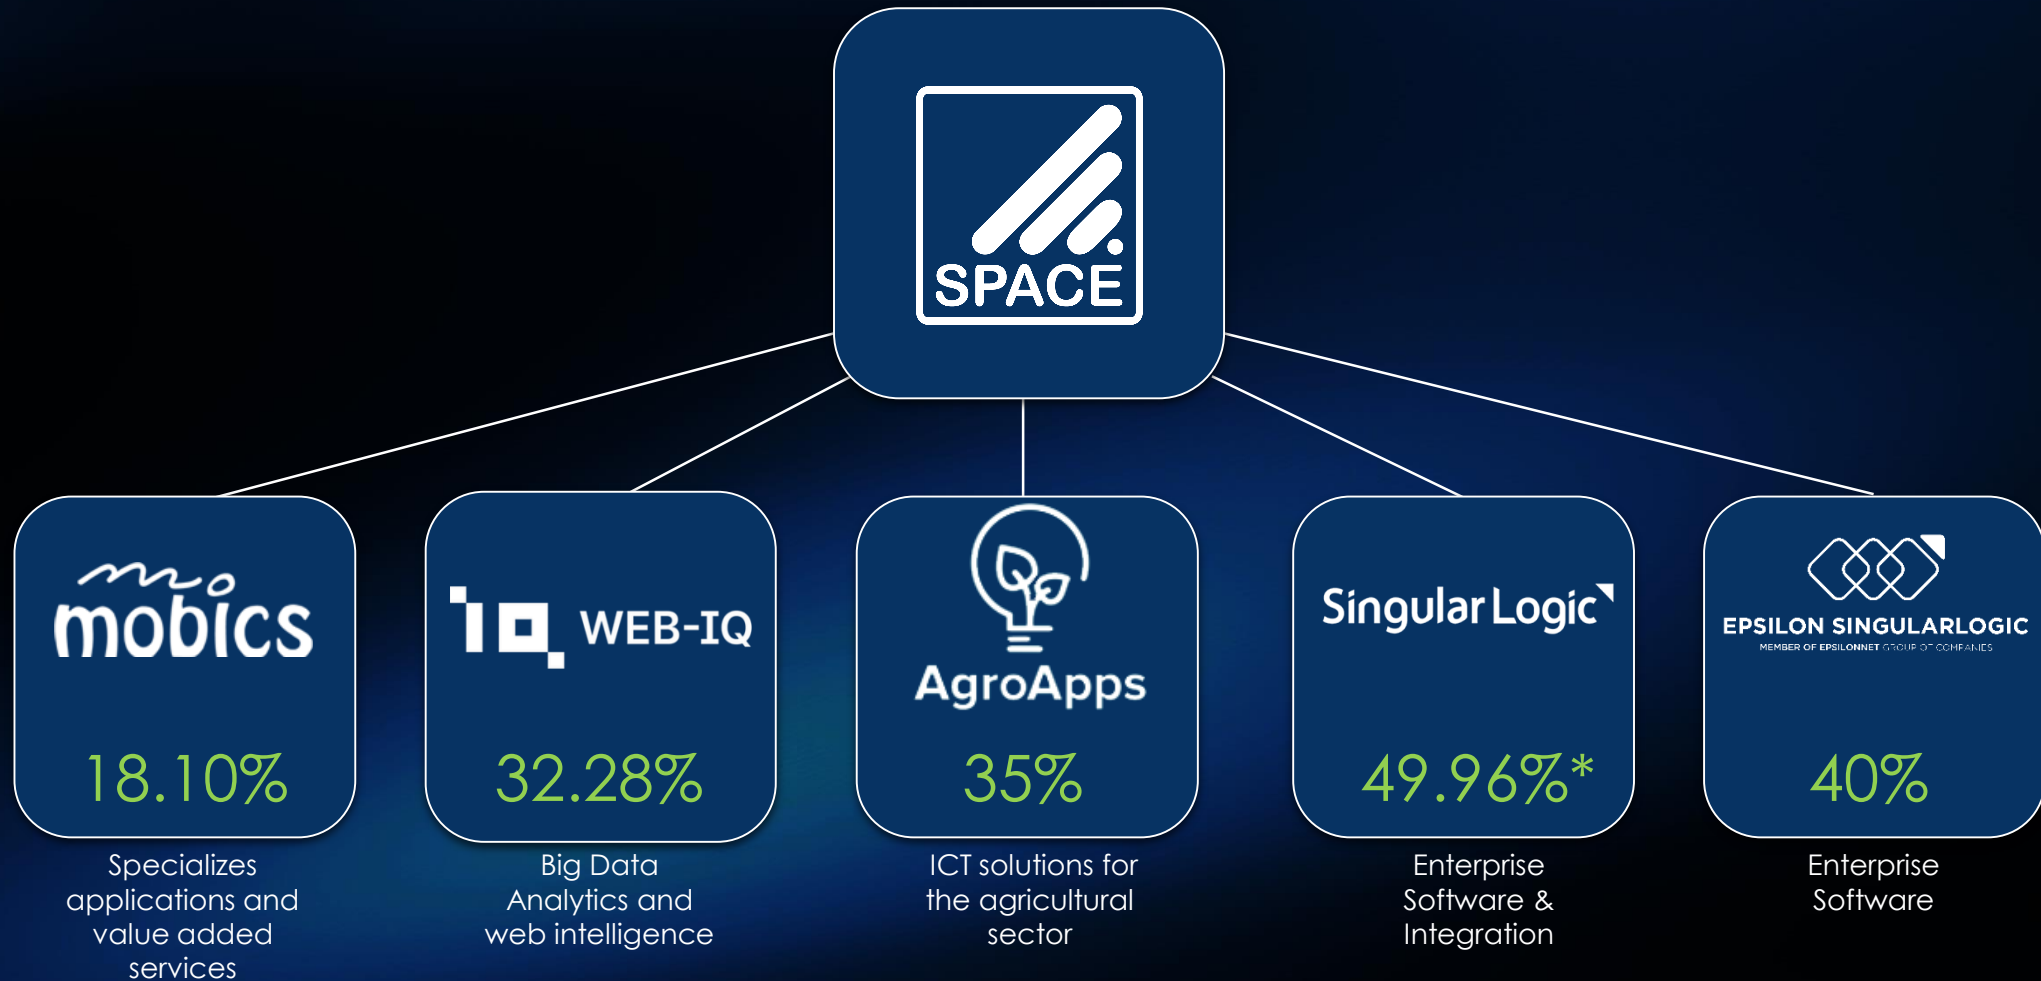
SPACE

mobics

18.10%

Specializes applications and value added services

WEB-IQ

32.28%

Big Data Analytics and web intelligence

AgroApps

35%

ICT solutions for the agricultural sector

Singular Logic

49.96%*

Enterprise Software & Integration

EPSILON SINGULARLOGIC
MEMBER OF EPSILONNET GROUP OF COMPANIES

40%

Enterprise Software